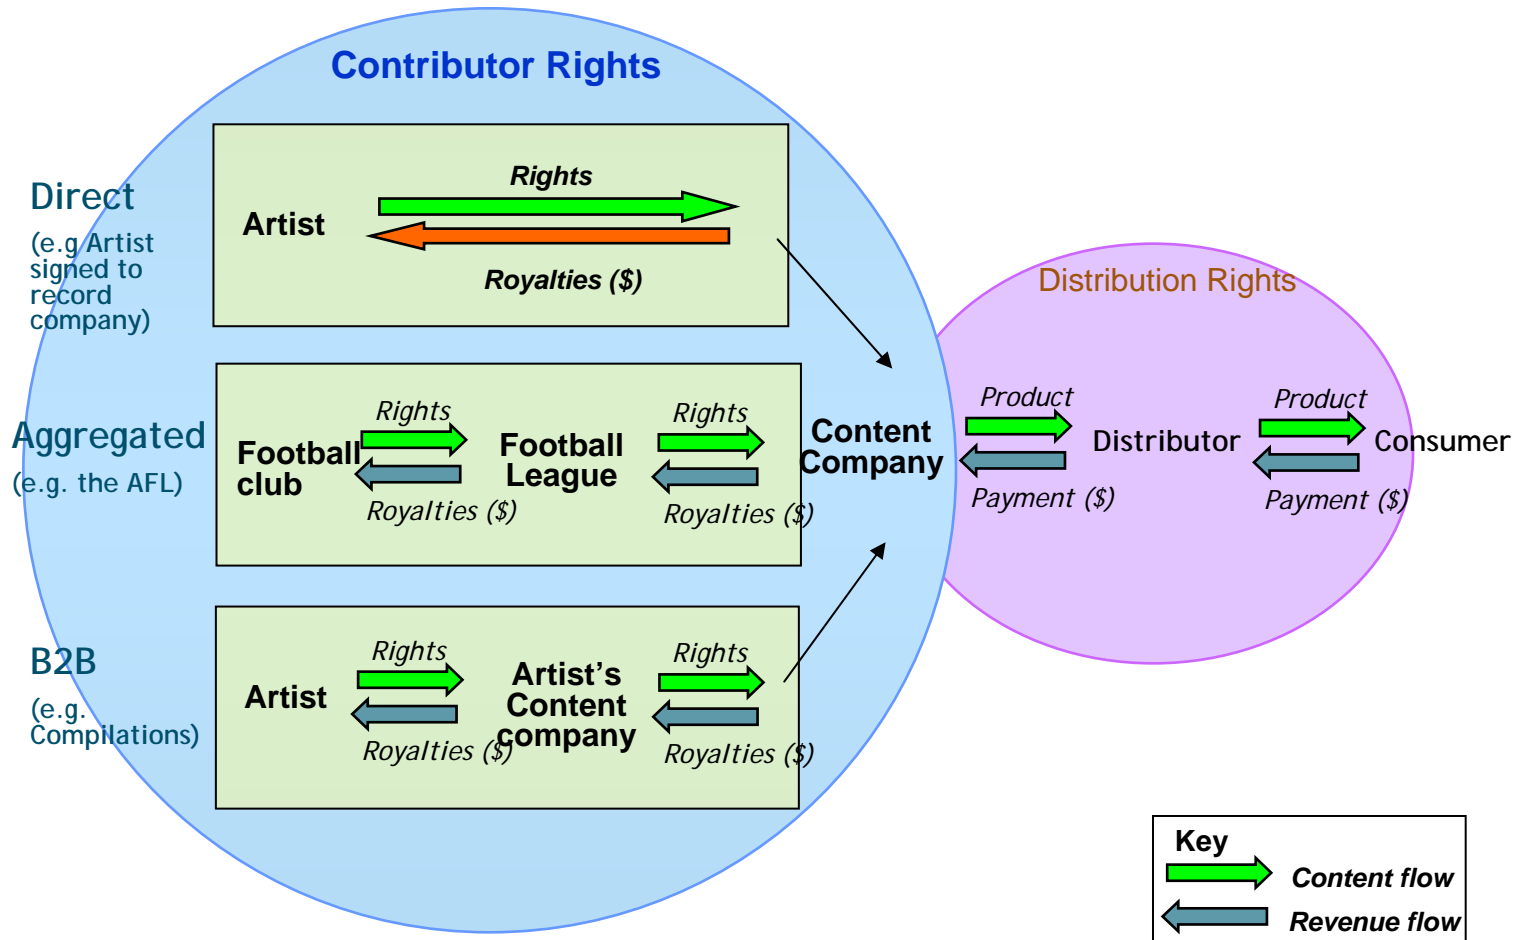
Contributor Rights

Direct
(e.g Artist signed to record company)

Artist
Rights
Royalties ($)

Aggregated
(e.g. the AFL)

Football club
Rights
Royalties ($)
Football League
Rights
Royalties ($)

B2B
(e.g. Compilations)

Artist
Rights
Royalties ($)
Artist's Content company
Rights
Royalties ($)

Content Company

Distribution Rights

Product
Payment ($)
Distributor
Product
Payment ($)
Consumer

Key
Content flow
Revenue flow